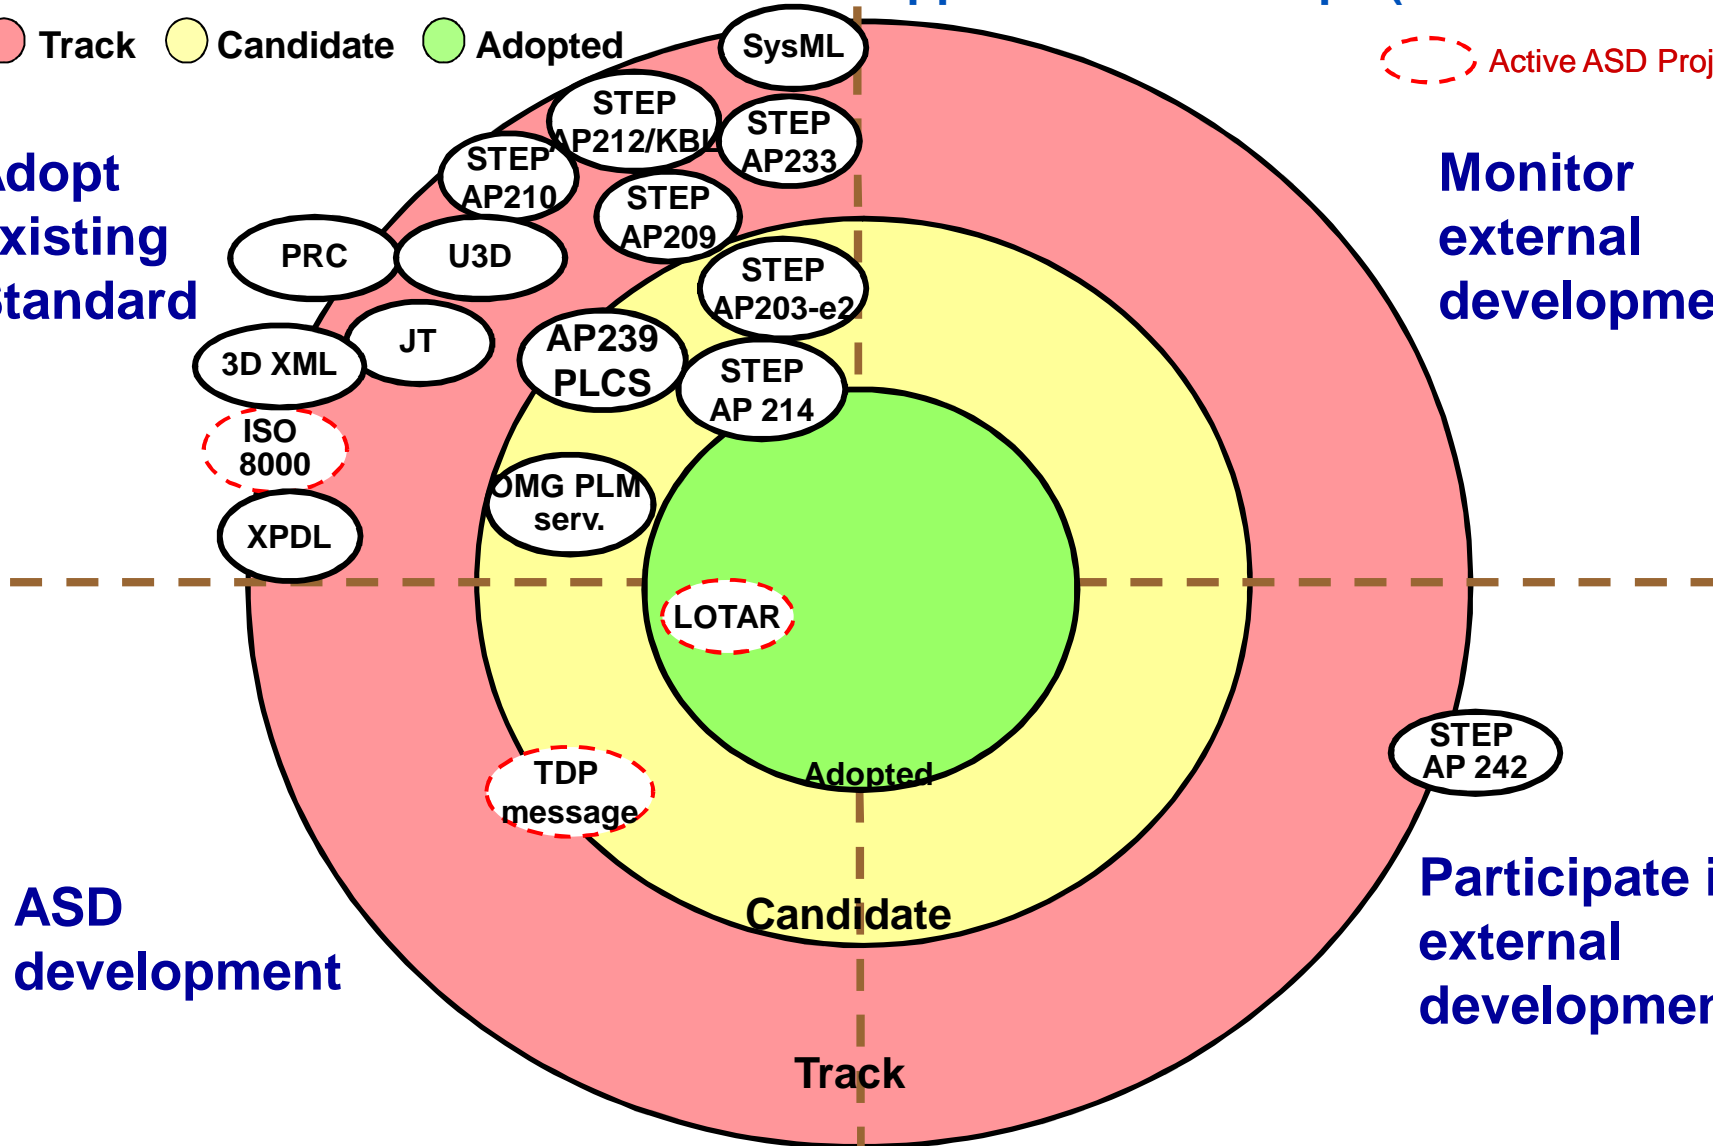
Track Candidate Adopted

Active ASD Proj

dopt
xisting
tandard

Monitor
external
developme

SysML

STEP
AP212/KBL

STEP
AP233

STEP
AP210

STEP
AP209

PRC

U3D

STEP
AP203-e2

JT

3D XML

AP239
PLCS

STEP
AP 214

ISO
8000

OMG PLM
serv.

XPDL

LOTAR

STEP
AP 242

Adopted

TDP
message

Participate i
external
developmen

ASD
development

Candidate

Track